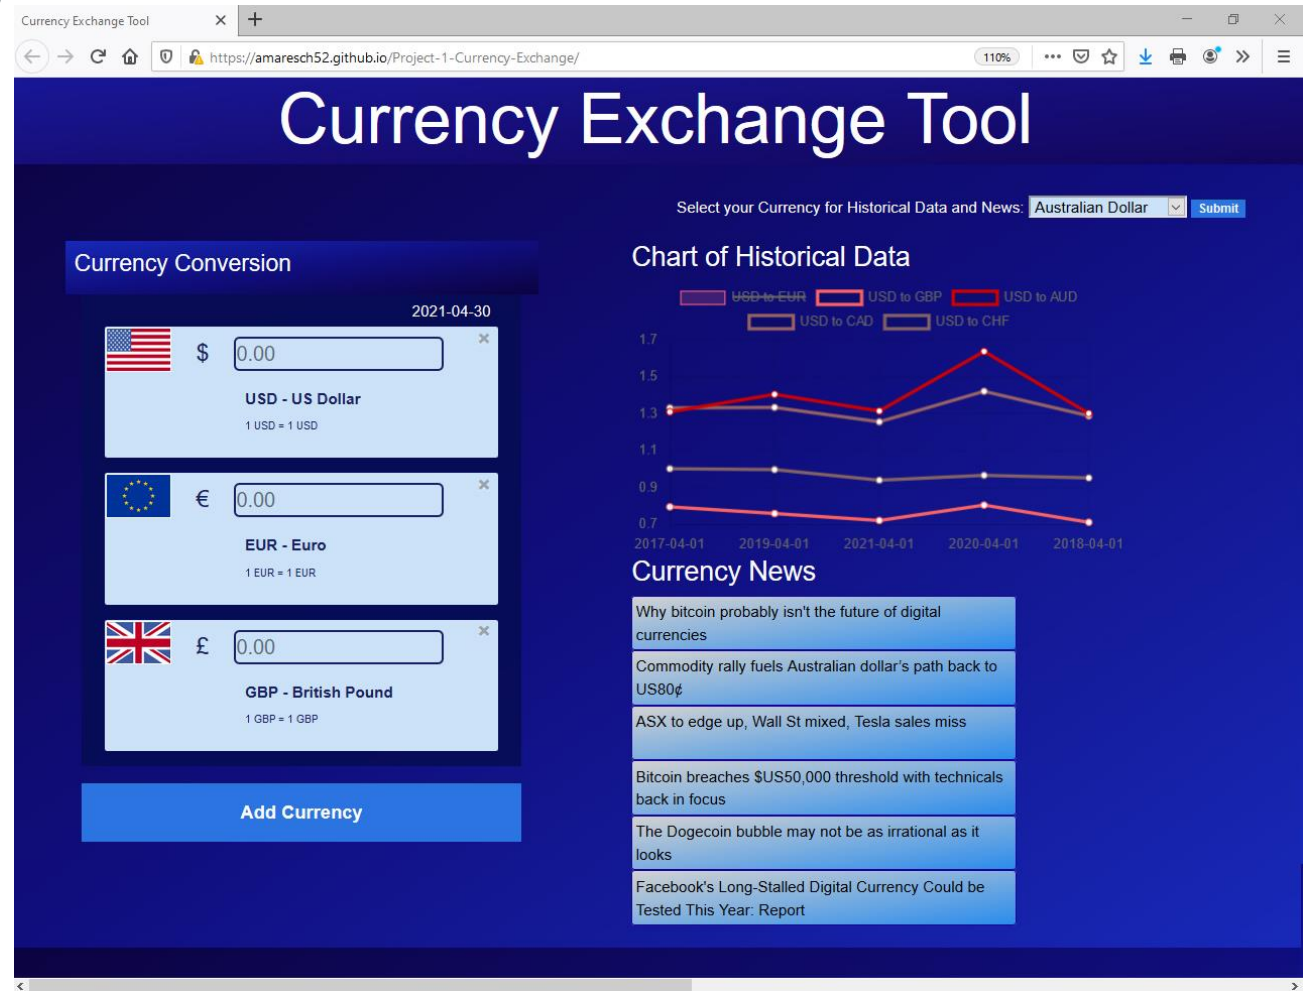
Currency Exchange Tool ×
+

https://amaresch52.github.io/Project-1-Currency-Exchange/
110%

Currency Exchange Tool

Select your Currency for Historical Data and News: Australian Dollar
Submit

Currency Conversion

2021-04-30

$ 0.00
×
USD - US Dollar
1 USD = 1 USD

€ 0.00
×
EUR - Euro
1 EUR = 1 EUR

£ 0.00
×
GBP - British Pound
1 GBP = 1 GBP

Add Currency

Chart of Historical Data

USD to EUR USD to GBP USD to AUD
USD to CAD USD to CHF

1.7
1.5
1.3
1.1
0.9
0.7

2017-04-01 2019-04-01 2021-04-01 2020-04-01 2018-04-01

Currency News

Why bitcoin probably isn't the future of digital currencies

Commodity rally fuels Australian dollar's path back to US80¢

ASX to edge up, Wall St mixed, Tesla sales miss

Bitcoin breaches $US50,000 threshold with technicals back in focus

The Dogecoin bubble may not be as irrational as it looks

Facebook's Long-Stalled Digital Currency Could be Tested This Year: Report